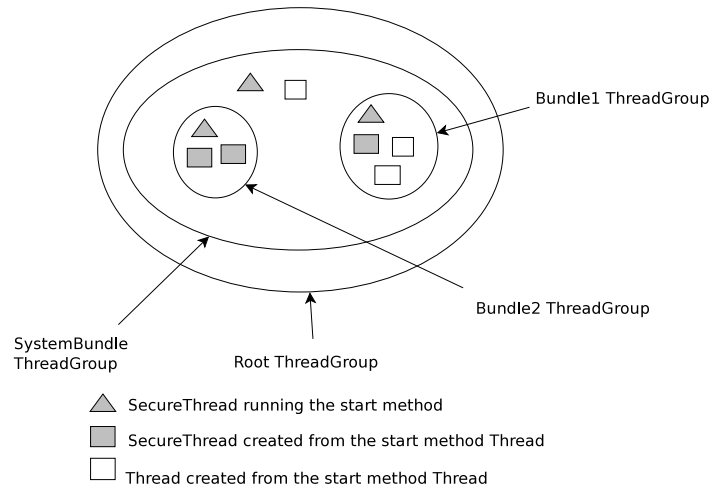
Bundle1 ThreadGroup

Bundle2 ThreadGroup

SystemBundle ThreadGroup

Root ThreadGroup

SecureThread running the start method

SecureThread created from the start method Thread

Thread created from the start method Thread